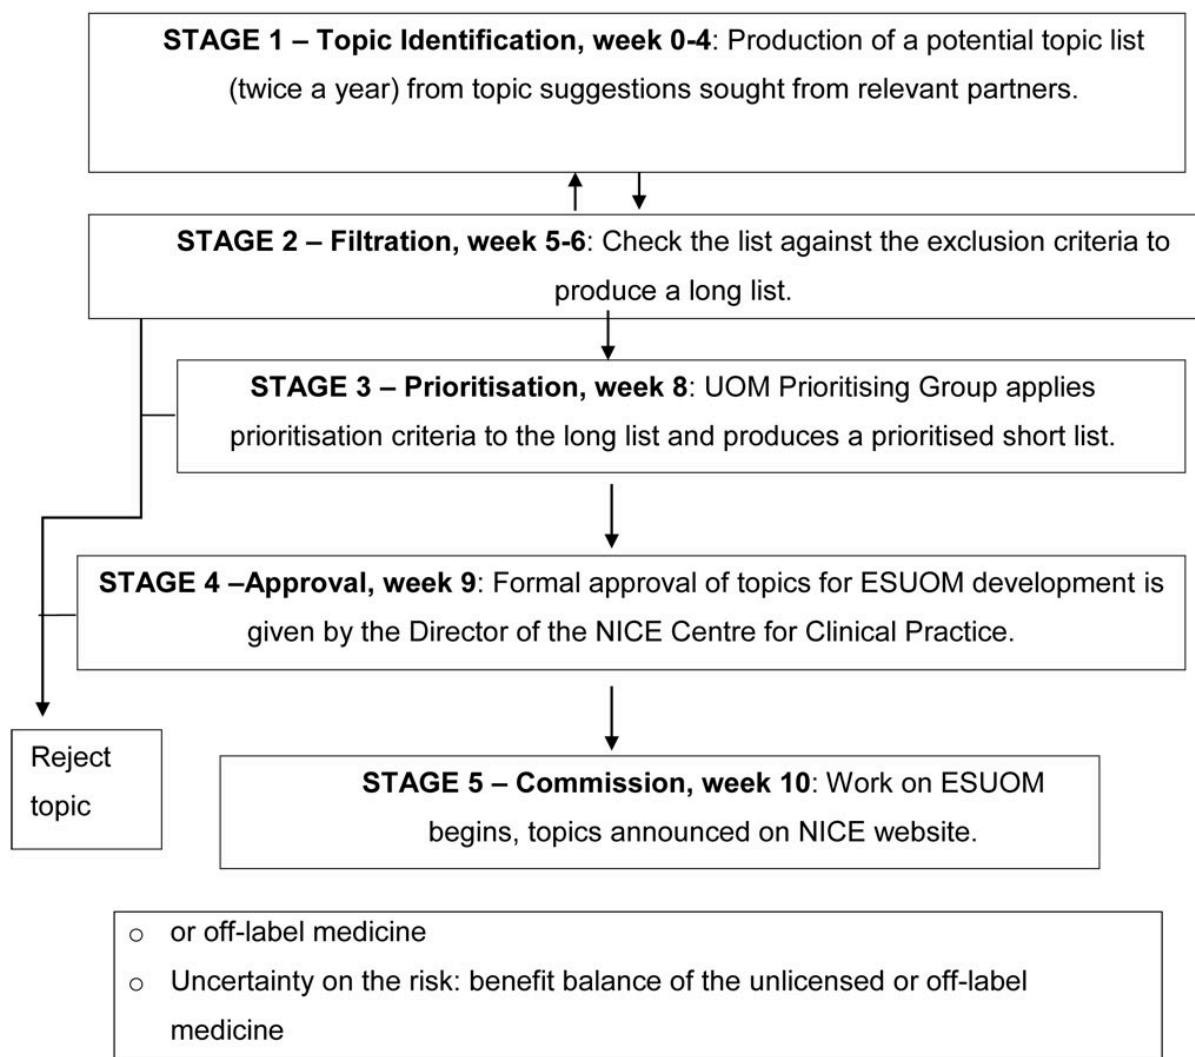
**STAGE 1 – Topic Identification, week 0-4**: Production of a potential topic list (twice a year) from topic suggestions sought from relevant partners.

**STAGE 2 – Filtration, week 5-6**: Check the list against the exclusion criteria to produce a long list.

**STAGE 3 – Prioritisation, week 8**: UOM Prioritising Group applies prioritisation criteria to the long list and produces a prioritised short list.

**STAGE 4 –Approval, week 9**: Formal approval of topics for ESUOM development is given by the Director of the NICE Centre for Clinical Practice.

Reject topic

**STAGE 5 – Commission, week 10**: Work on ESUOM begins, topics announced on NICE website.

o or off-label medicine
o Uncertainty on the risk: benefit balance of the unlicensed or off-label medicine